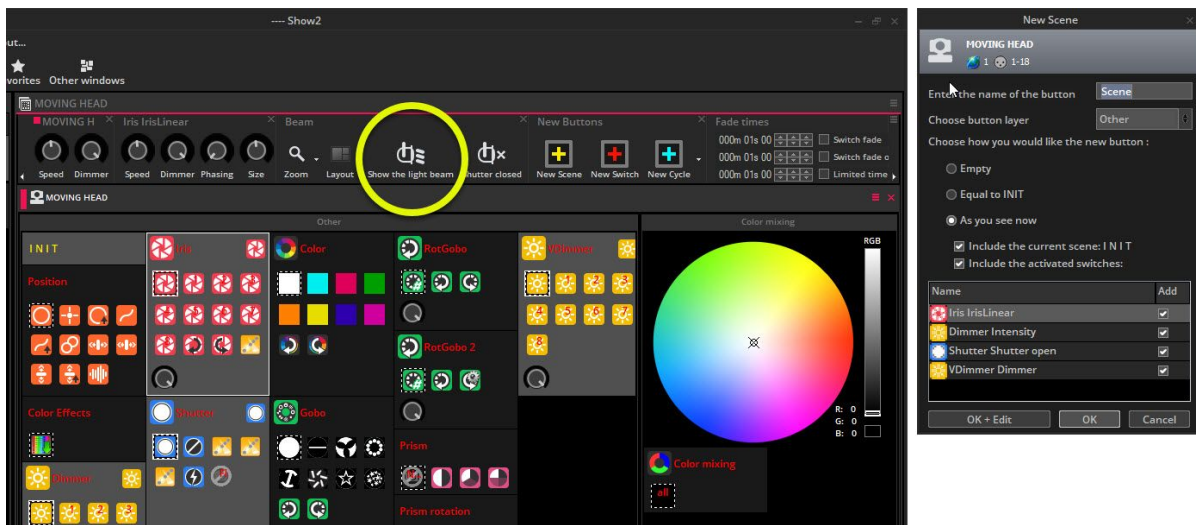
---- Show2

ut...

vorites Other windows

MOVING HEAD

MOVING H
Speed Dimmer

Iris IrisLinear
Speed Dimmer Phasing Size

Beam
Zoom Layout Show the light beam Shutter closed

New Buttons
New Scene New Switch New Cycle

Fade times
000m 01s 00 Switch fade
000m 01s 00 Switch fade o
000m 01s 00 Limited time

MOVING HEAD

Other

INIT

Position

Color Effects

Dimmer

Iris

Shutter

Color

Gobo

RotGobo

RotGobo 2

Prism

Prism rotation

VDimmer

Color mixing

RGB

R: 0
G: 0
B: 0

Color mixing

all

New Scene

MOVING HEAD
1 1-18

Enter the name of the button Scene

Choose button layer Other

Choose how you would like the new button :

Empty

Equal to INIT

As you see now

Include the current scene: I N I T

Include the activated switches:

| Name | Add |
|---|---|
| Iris IrisLinear | ✓ |
| Dimmer Intensity | ✓ |
| Shutter Shutter open | ✓ |
| VDimmer Dimmer | ✓ |

OK + Edit OK Cancel